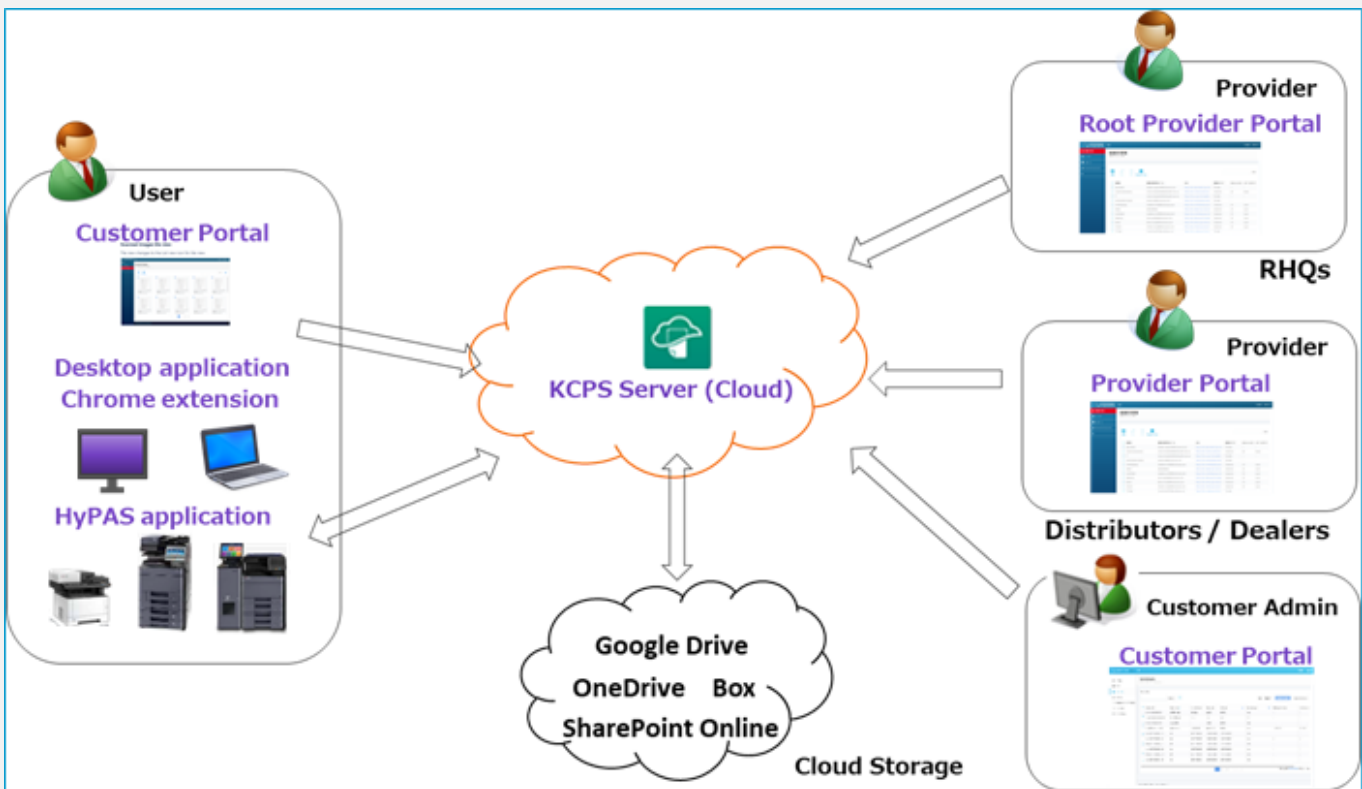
User

Customer Portal

Desktop application
Chrome extension

HyPAS application

KCPS Server (Cloud)

Google Drive
OneDrive Box
SharePoint Online

Cloud Storage

Provider
Root Provider Portal

RHQs

Provider
Provider Portal

Distributors / Dealers

Customer Admin
Customer Portal